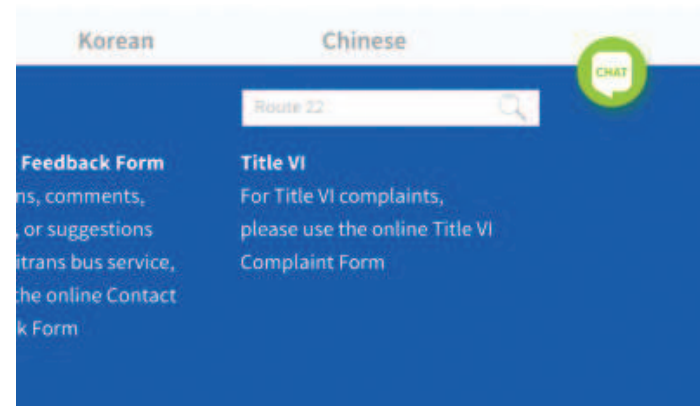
Korean

Chinese

CHAT

Route 22

Feedback Form
ns, comments, , or suggestions itrans bus service, the online Contact k Form

Title VI
For Title VI complaints, please use the online Title VI Complaint Form